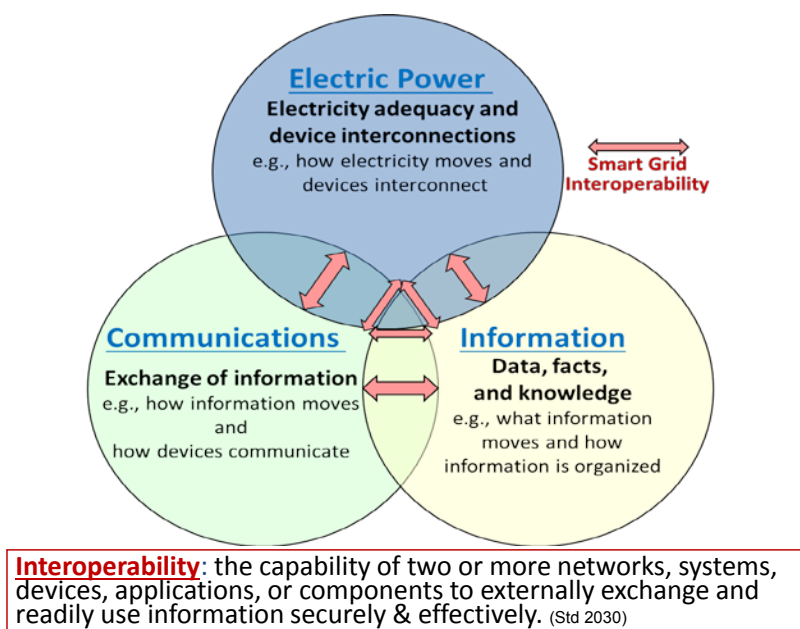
Electric Power
Electricity adequacy and device interconnections
e.g., how electricity moves and devices interconnect

Smart Grid Interoperability

Communications
Exchange of information
e.g., how information moves and how devices communicate

Information
Data, facts, and knowledge
e.g., what information moves and how information is organized

Interoperability: the capability of two or more networks, systems, devices, applications, or components to externally exchange and readily use information securely & effectively. (Std 2030)